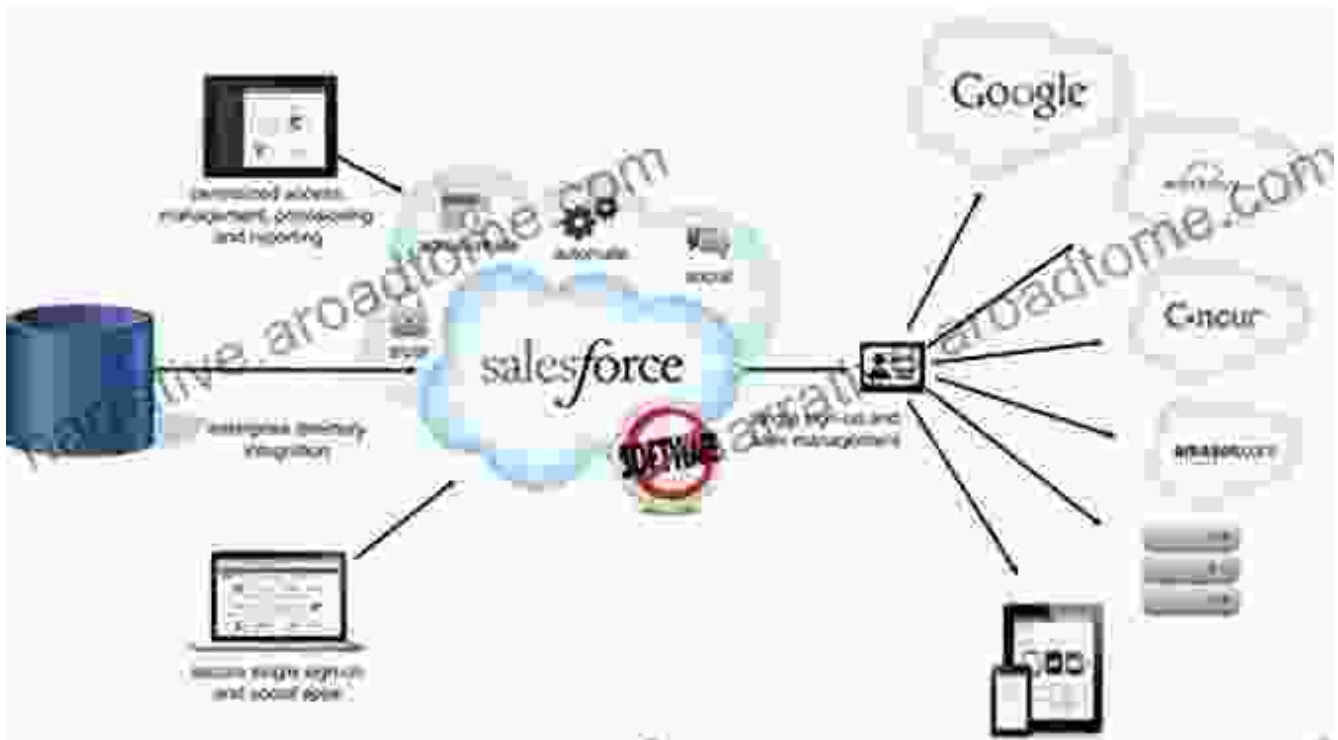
Google

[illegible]

Concur

amazon.com

salesforce

automate

social

personalized access, management, provisioning and reporting

enterprise directory integration

secure single sign-on and social apps

single sign-on and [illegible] management

narrative.aroadtome.com

narrative.aroadtome.com